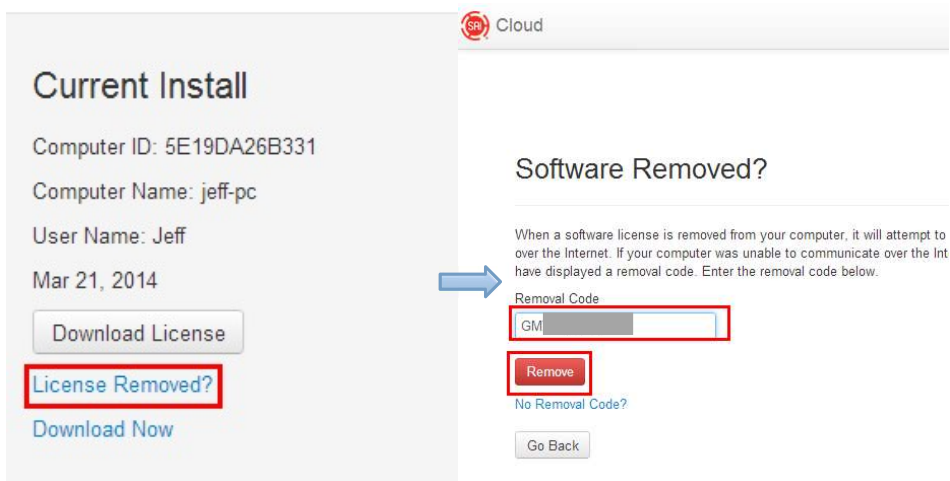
Current Install

Computer ID: 5E19DA26B331

Computer Name: jeff-pc

User Name: Jeff

Mar 21, 2014

Download License

License Removed?

Download Now

SAI Cloud

Software Removed?

When a software license is removed from your computer, it will attempt to over the Internet. If your computer was unable to communicate over the Int have displayed a removal code. Enter the removal code below.

Removal Code

GM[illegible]

Remove

No Removal Code?

Go Back